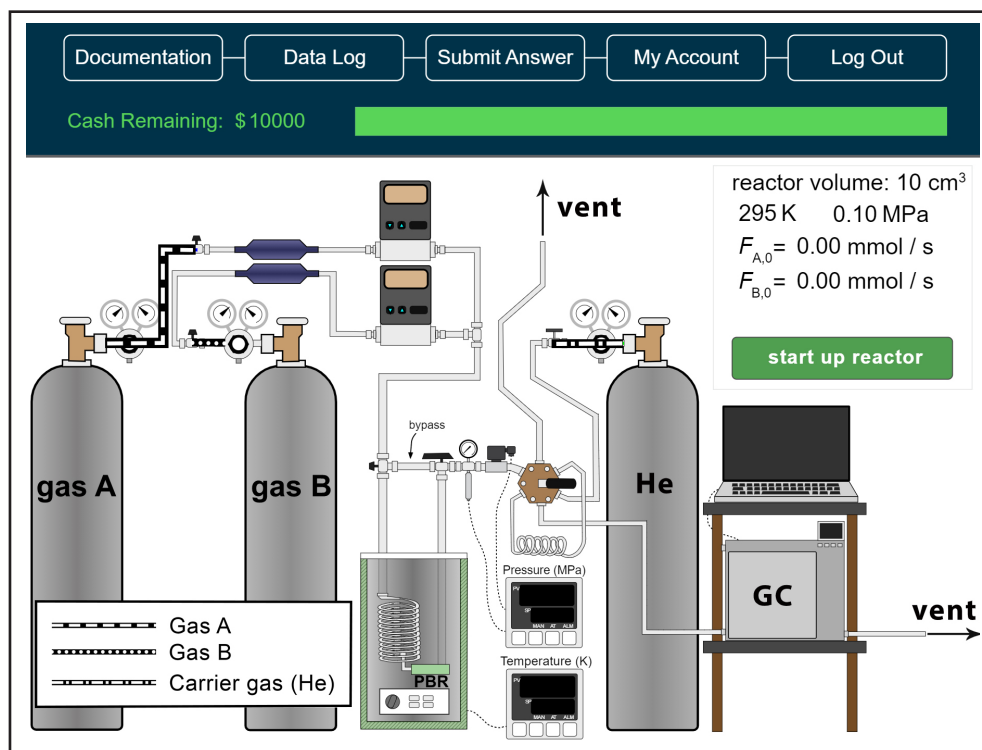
Documentation
Data Log
Submit Answer
My Account
Log Out

Cash Remaining: $10000

reactor volume: 10 cm$^3$
295 K 0.10 MPa
$F_{A,0}$ = 0.00 mmol / s
$F_{B,0}$ = 0.00 mmol / s

start up reactor

vent

bypass

gas A
gas B
He

Pressure (MPa)
PV
SP
MAN AT ALM

Temperature (K)
PV
SP
MAN AT ALM

PBR

GC

vent

Gas A
Gas B
Carrier gas (He)